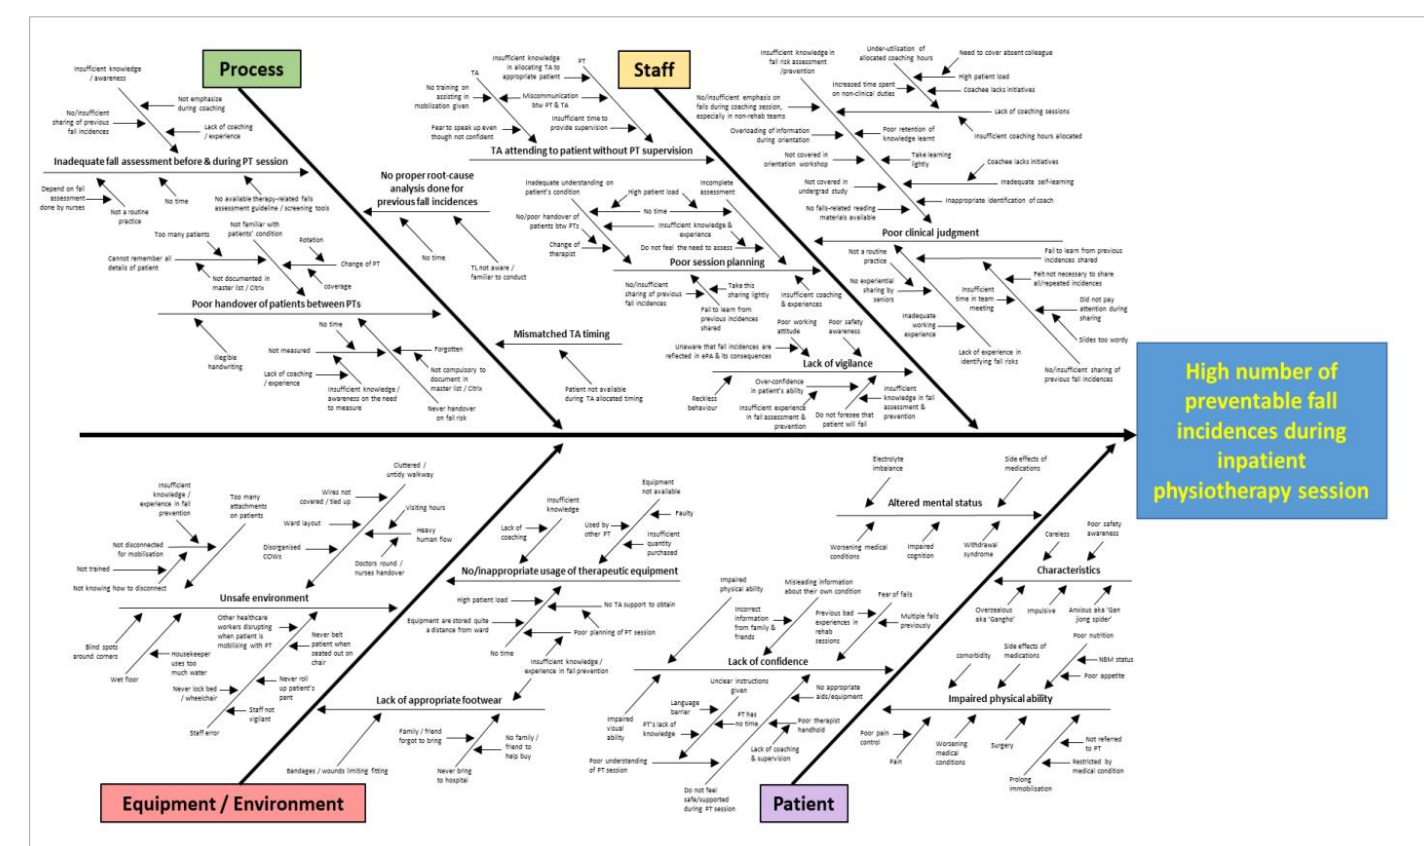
Process

Insufficient knowledge / awareness

No/insufficient sharing of previous fall incidences

Not emphasize during coaching

Lack of coaching / experience

Inadequate fall assessment before & during PT session

Depend on fall assessment done by nurses

Not a routine practice

No time

No available therapy-related falls assessment guideline / screening tools

Too many patients

Not familiar with patients' condition

Rotation

Cannot remember all details of patient

Change of PT

Not documented in master list / Citrix

coverage

Poor handover of patients between PTs

Illegible handwriting

No time

Not measured

Forgotten

Lack of coaching / experience

Not compulsory to document in master list / Citrix

Insufficient knowledge / awareness on the need to measure

Never handover on fall risk

No proper root-cause analysis done for previous fall incidences

No time

TL not aware / familiar to conduct

Mismatched TA timing

Patient not available during TA allocated timing

Staff

TA

Insufficient knowledge in allocating TA to appropriate patient

PT

No training on assisting in mobilisation given

Miscommunication btw PT & TA

Fear to speak up even though not confident

Insufficient time to provide supervision

TA attending to patient without PT supervision

Inadequate understanding on patient's condition

High patient load

Incomplete assessment

No/poor handover of patients btw PTs

No time

Insufficient knowledge & experience

Change of therapist

Do not feel the need to assess

Poor session planning

No/insufficient sharing of previous fall incidences

Take this sharing lightly

Fail to learn from previous incidences shared

Insufficient coaching & experiences

Poor working attitude

Poor safety awareness

Unaware that fall incidences are reflected in ePA & its consequences

Lack of vigilance

Reckless behaviour

Over-confidence in patient's ability

Insufficient experience in fall assessment & prevention

Do not foresee that patient will fall

Insufficient knowledge in fall assessment & prevention

Insufficient knowledge in fall risk assessment /prevention

Under-utilization of allocated coaching hours

Need to cover absent colleague

High patient load

Increased time spent on non-clinical duties

Coachee lacks initiatives

No/insufficient emphasis on falls during coaching session, especially in non-rehab teams

Lack of coaching sessions

Overloading of information during orientation

Poor retention of knowledge learnt

Insufficient coaching hours allocated

Not covered in orientation workshop

Take learning lightly

Coachee lacks initiatives

Not covered in undergrad study

Inadequate self-learning

No falls-related reading materials available

Inappropriate identification of coach

Poor clinical judgment

Not a routine practice

Fail to learn from previous incidences shared

Felt not necessary to share all/repeated incidences

No experiential sharing by seniors

Insufficient time in team meeting

Did not pay attention during sharing

Inadequate working experience

Slides too wordy

Lack of experience in identifying fall risks

No/insufficient sharing of previous fall incidences

High number of preventable fall incidences during inpatient physiotherapy session

Equipment / Environment

Insufficient knowledge / experience in fall prevention

Too many attachments on patients

Cluttered / untidy walkway

Wires not covered / tied up

Not disconnected for mobilisation

Ward layout

Visiting hours

Not trained

Disorganised COWs

Heavy human flow

Not knowing how to disconnect

Doctors round / nurses handover

Unsafe environment

Blind spots around corners

Other healthcare workers disrupting when patient is mobilising with PT

Never belt patient when seated out on chair

Wet floor

Housekeeper uses too much water

Never roll up patient's pant

Never lock bed / wheelchair

Staff not vigilant

Staff error

Lack of appropriate footwear

Family / friend forgot to bring

No family / friend to help buy

Bandages / wounds limiting fitting

Never bring to hospital

Insufficient knowledge

Equipment not available

Lack of coaching

Used by other PT

Faulty

Insufficient quantity purchased

No/inappropriate usage of therapeutic equipment

High patient load

No TA support to obtain

Equipment are stored quite a distance from ward

Poor planning of PT session

No time

Insufficient knowledge / experience in fall prevention

Patient

Electrolyte imbalance

Side effects of medications

Altered mental status

Worsening medical conditions

Impaired cognition

Withdrawal syndrome

Careless

Poor safety awareness

Characteristics

Overzealous aka 'Gangho'

Impulsive

Anxious aka 'Gan jiong spider'

Impaired physical ability

Misleading information about their own condition

Fear of falls

Incorrect information from family & friends

Previous bad experiences in rehab sessions

Multiple falls previously

Lack of confidence

Unclear instructions given

No appropriate aids/equipment

Impaired visual ability

Language barrier

PT has no time

PT's lack of knowledge

Poor therapist handhold

Lack of coaching & supervision

Poor understanding of PT session

Do not feel safe/supported during PT session

Poor nutrition

Side effects of medications

comorbidity

NBM status

Poor appetite

Impaired physical ability

Poor pain control

Pain

Worsening medical conditions

Surgery

Not referred to PT

Restricted by medical condition

Prolong immobilisation